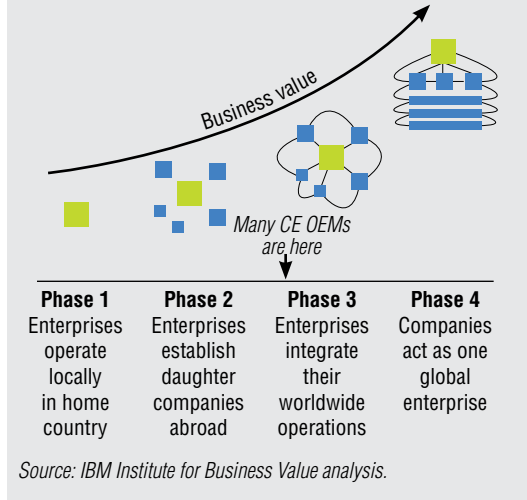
Business value

Many CE OEMs are here

| Phase 1 | Phase 2 | Phase 3 | Phase 4 |
|---|---|---|---|
| Enterprises operate locally in home country | Enterprises establish daughter companies abroad | Enterprises integrate their worldwide operations | Companies act as one global enterprise |

Source: IBM Institute for Business Value analysis.